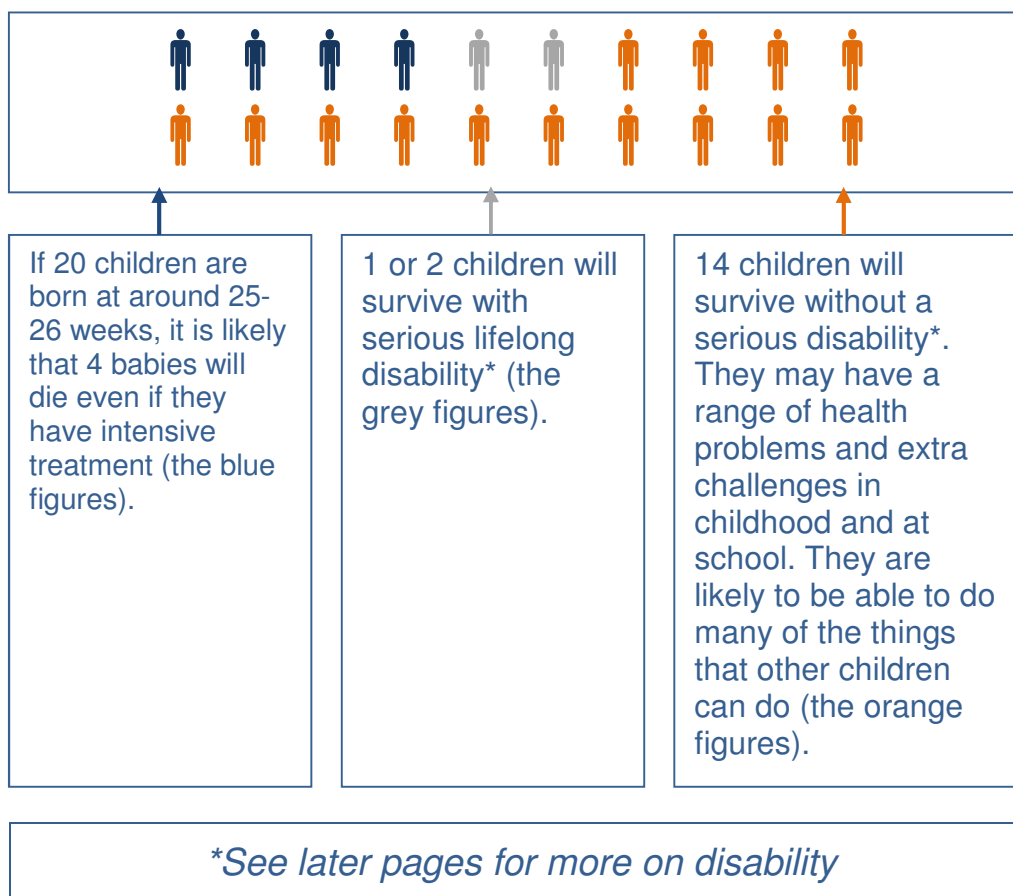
If 20 children are born at around 25-26 weeks, it is likely that 4 babies will die even if they have intensive treatment (the blue figures).

1 or 2 children will survive with serious lifelong disability* (the grey figures).

14 children will survive without a serious disability*. They may have a range of health problems and extra challenges in childhood and at school. They are likely to be able to do many of the things that other children can do (the orange figures).

*See later pages for more on disability